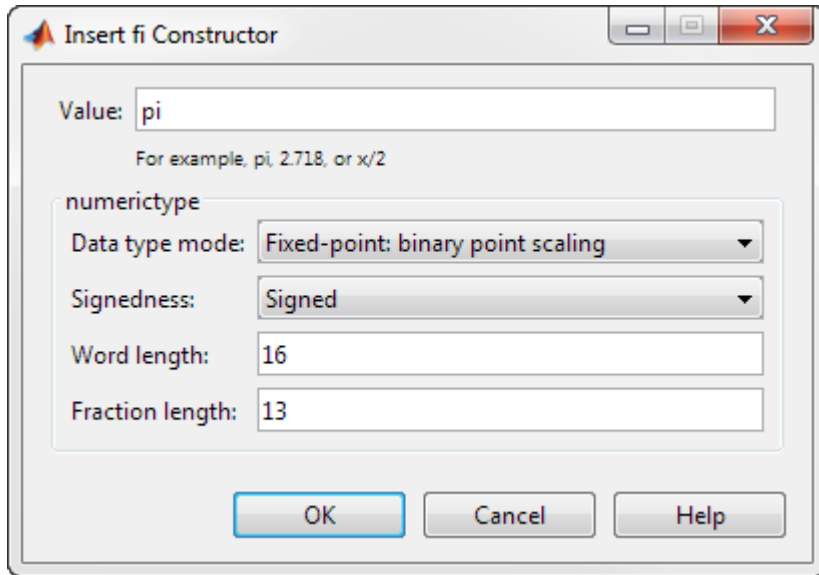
Insert fi Constructor

Value: pi

For example, pi, 2.718, or x/2

numerictype

Data type mode: Fixed-point: binary point scaling

Signedness: Signed

Word length: 16

Fraction length: 13

OK

Cancel

Help